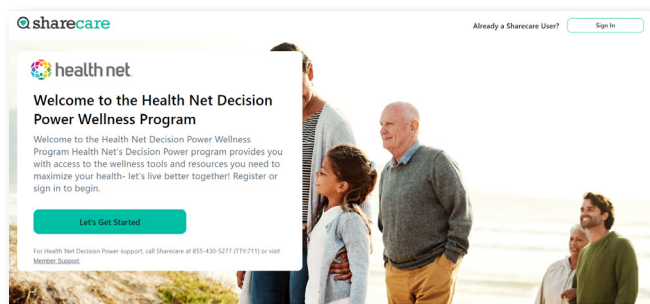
sharecare

Already a Sharecare User? Sign In

health net

Welcome to the Health Net Decision Power Wellness Program

Welcome to the Health Net Decision Power Wellness Program Health Net's Decision Power program provides you with access to the wellness tools and resources you need to maximize your health- let's live better together! Register or sign in to begin.

Let's Get Started

For Health Net Decision Power support, call Sharecare at 855-430-5277 (TTY:711) or visit Member Support